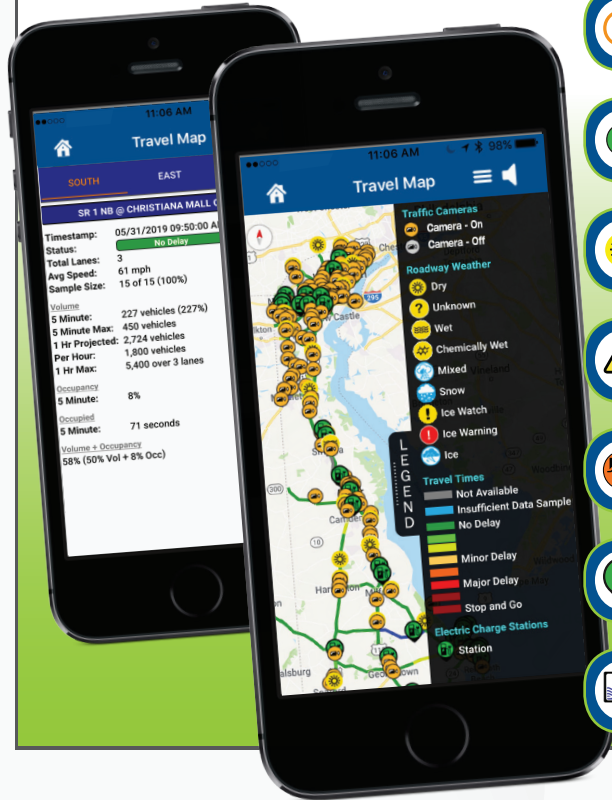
●●○○○ 11:06 AM

Travel Map

SOUTH EAST

SR 1 NB @ CHRISTIANA MALL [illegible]

Timestamp: 05/31/2019 09:50:00 A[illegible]
Status: No Delay
Total Lanes: 3
Avg Speed: 61 mph
Sample Size: 15 of 15 (100%)

Volume
5 Minute: 227 vehicles (227%)
5 Minute Max: 450 vehicles
1 Hr Projected: 2,724 vehicles
Per Hour: 1,800 vehicles
1 Hr Max: 5,400 over 3 lanes

Occupancy
5 Minute: 8%

Occupied
5 Minute: 71 seconds

Volume + Occupancy
58% (50% Vol + 8% Occ)

●●○○○ 11:06 AM 98%

Travel Map

Traffic Cameras
Camera - On
Camera - Off

Roadway Weather
Dry
Unknown
Wet
Chemically Wet
Mixed
Snow
Ice Watch
Ice Warning
Ice

Travel Times
Not Available
Insufficient Data Sample
No Delay
Minor Delay
Major Delay
Stop and Go

Electric Charge Stations
Station

LEGEND

New Castle
Camden
Harrington
Georgetown
Vineland
295
13